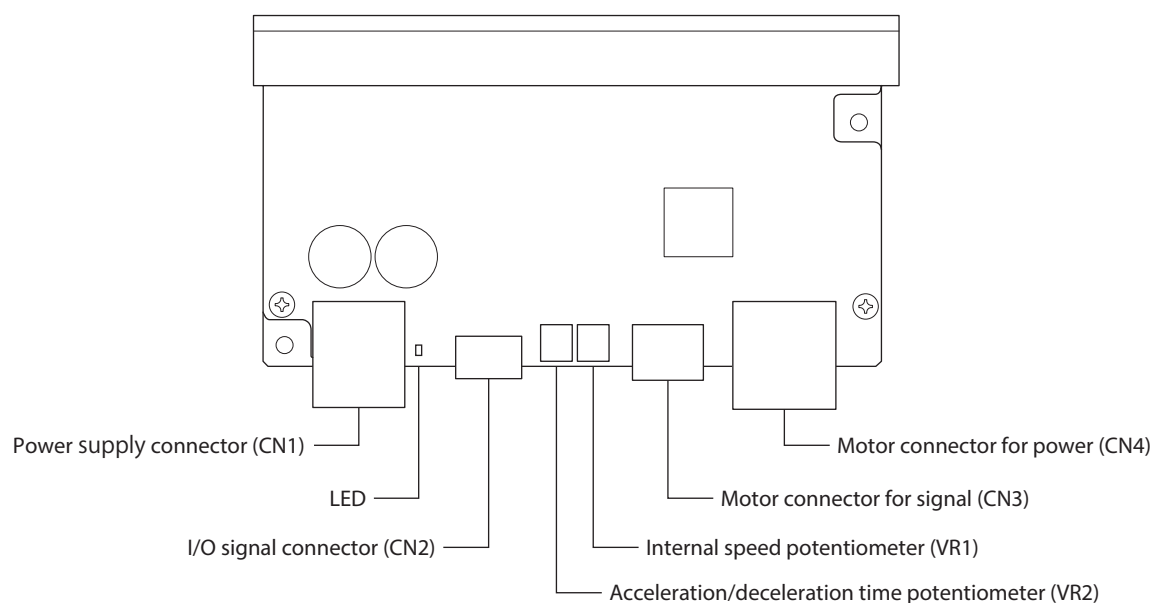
Power supply connector (CN1)
Motor connector for power (CN4)
LED
Motor connector for signal (CN3)
I/O signal connector (CN2)
Internal speed potentiometer (VR1)
Acceleration/deceleration time potentiometer (VR2)